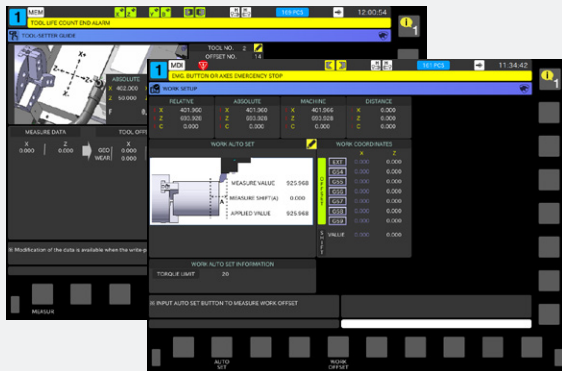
1 MEM
109 PCS
12:00:54
TOOL LIFE COUNT END ALARM
TOOL SETTER GUIDE
TOOL NO. 2
OFFSET NO. 14
X+
ABSOLUTE
X 402.000
Z 50.000
MEASURE DATA
TOOL OFFSET
X 0.000
Z 0.000
GEO
WEAR
X
Modification of the data is available when the write-p
MEASUR

1 MDI
101 PCS
11:34:42
EMG. BUTTON OR AXES EMERGENCY STOP
WORK SETUP

| RELATIVE | | ABSOLUTE | | MACHINE | | DISTANCE | |
|---|---|---|---|---|---|---|---|
| X | 401.960 | X | 401.960 | X | 401.960 | X | 0.000 |
| Z | 693.926 | Z | 593.928 | Z | 593.928 | Z | 0.000 |
| C | 0.000 | C | 0.000 | C | 0.000 | C | 0.000 |

WORK AUTO SET
A
MEASURE VALUE 925.968
MEASURE SHIFT(A) 0.000
APPLIED VALUE 925.968

WORK COORDINATES
| | X | Z |
|---|---|---|
| EXT | 0.000 | 0.000 |
| G54 | 0.000 | 0.000 |
| G55 | 0.000 | 0.000 |
| G56 | 0.000 | 0.000 |
| G57 | 0.000 | 0.000 |
| G58 | 0.000 | 0.000 |
| G59 | 0.000 | 0.000 |
| VALUE | 0.000 | 0.000 |

OFFSET
SHIFT

WORK AUTO SET INFORMATION
TORQUE LIMIT 20

INPUT AUTO SET BUTTON TO MEASURE WORK OFFSET
AUTO SET
WORK OFFSET